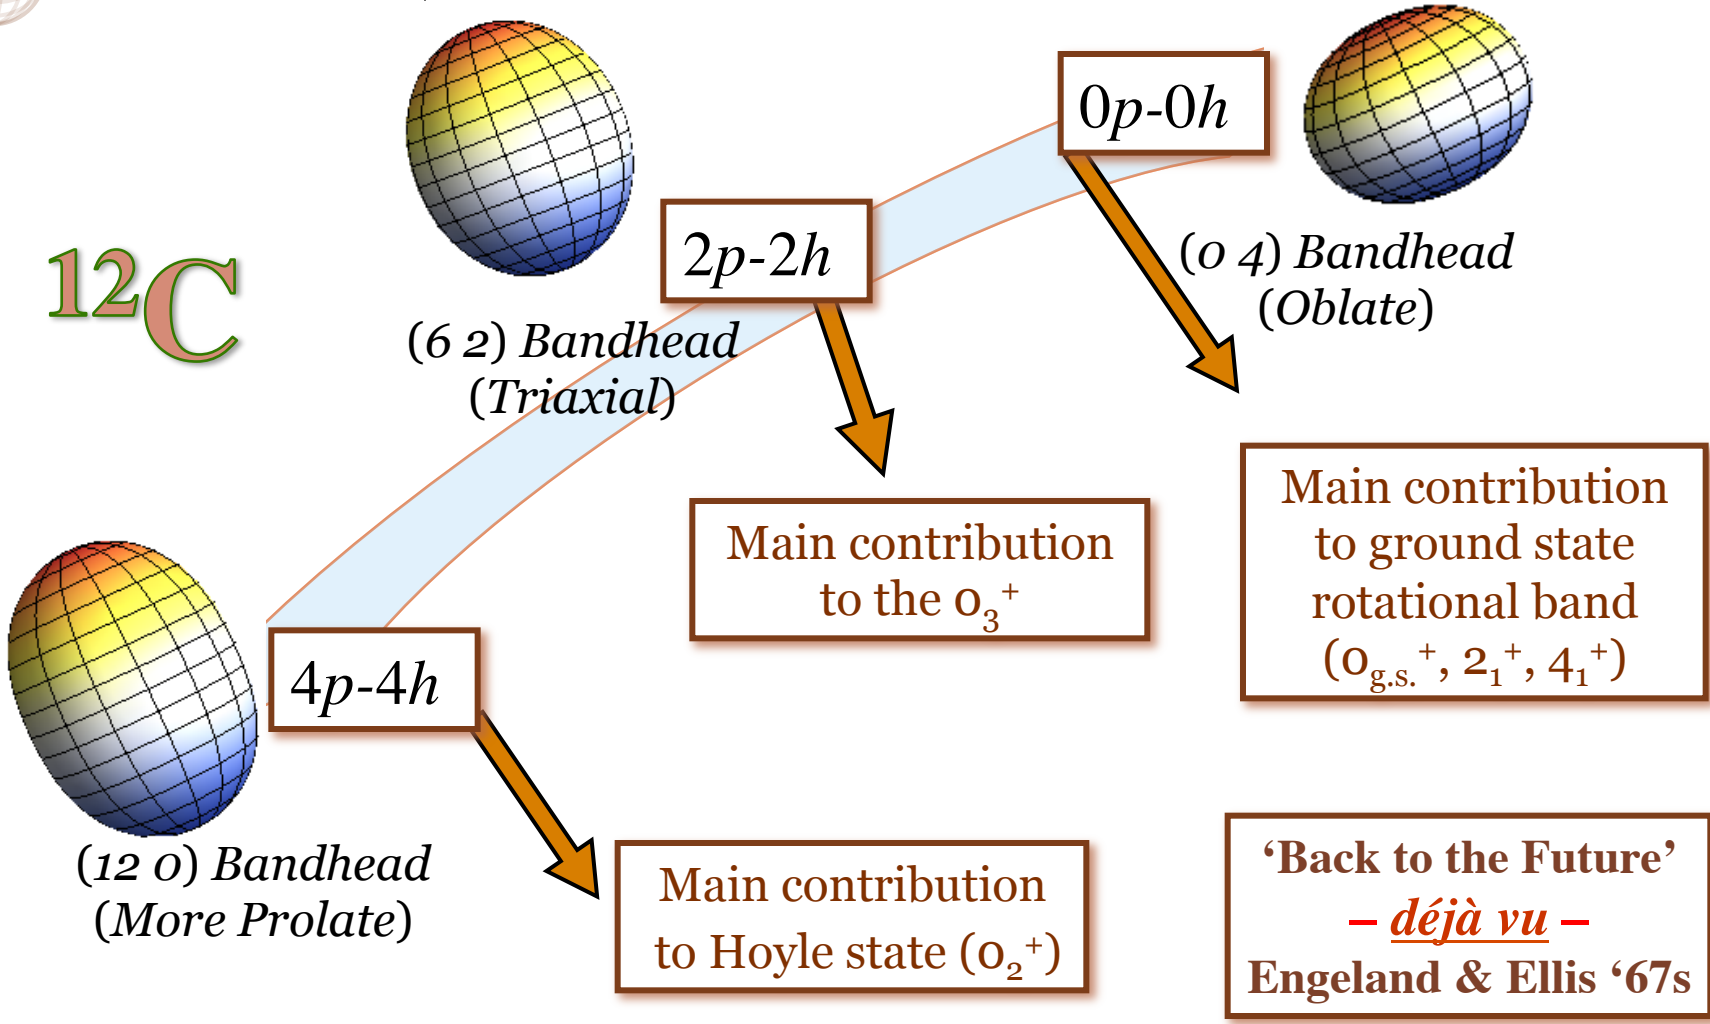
$^{12}C$

0p-0h

(0 4) Bandhead
(Oblate)

2p-2h

(6 2) Bandhead
(Triaxial)

Main contribution to the $0_3^+$

Main contribution to ground state rotational band ($0_{g.s.}^+$, $2_1^+$, $4_1^+$)

4p-4h

(12 0) Bandhead
(More Prolate)

Main contribution to Hoyle state ($0_2^+$)

'Back to the Future'
– déjà vu –
Engeland & Ellis '67s